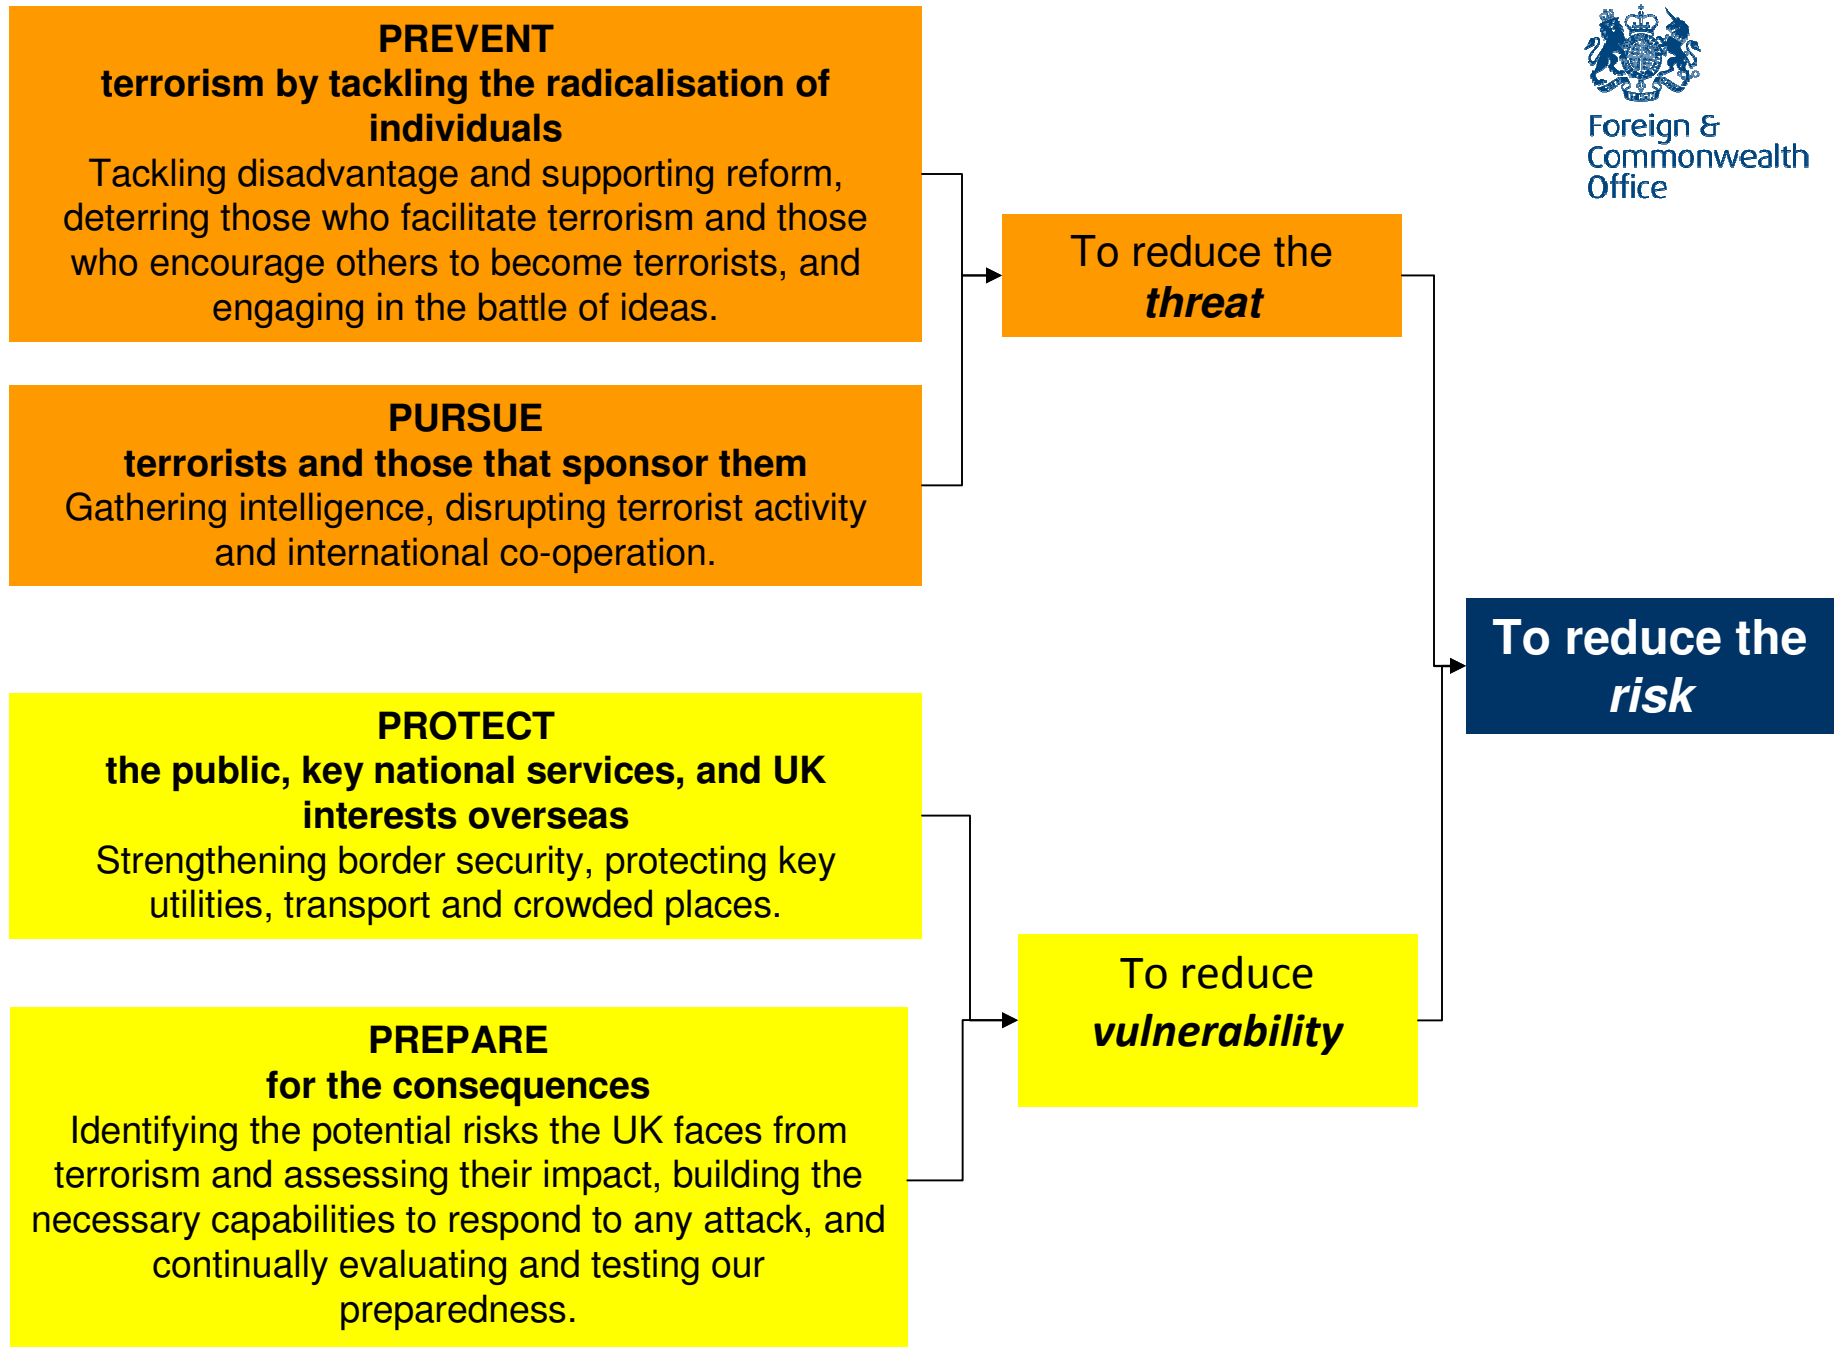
Foreign & Commonwealth Office

PREVENT
terrorism by tackling the radicalisation of individuals
Tackling disadvantage and supporting reform, deterring those who facilitate terrorism and those who encourage others to become terrorists, and engaging in the battle of ideas.

PURSUE
terrorists and those that sponsor them
Gathering intelligence, disrupting terrorist activity and international co-operation.

To reduce the *threat*

To reduce the *risk*

PROTECT
the public, key national services, and UK interests overseas
Strengthening border security, protecting key utilities, transport and crowded places.

PREPARE
for the consequences
Identifying the potential risks the UK faces from terrorism and assessing their impact, building the necessary capabilities to respond to any attack, and continually evaluating and testing our preparedness.

To reduce *vulnerability*